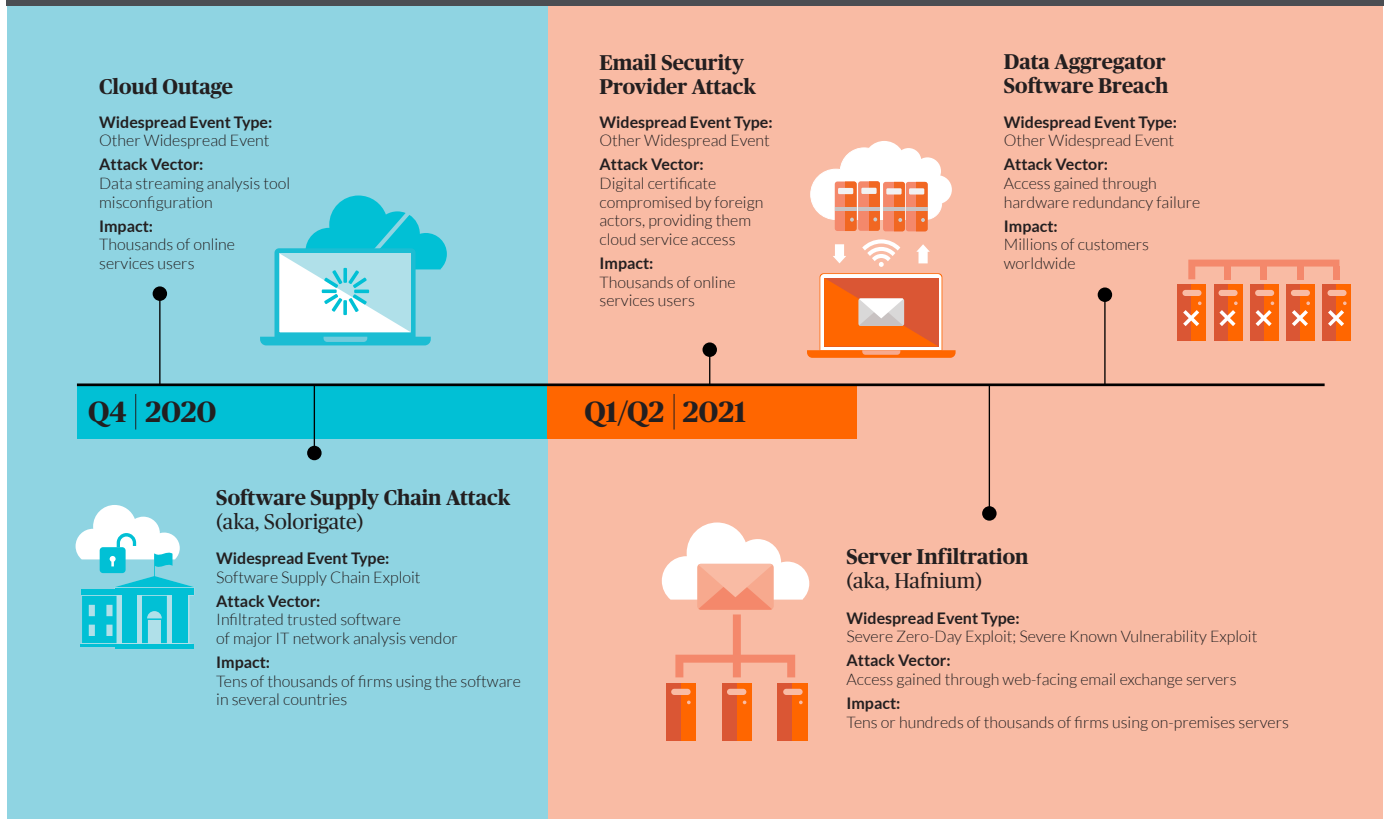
Cloud Outage

Widespread Event Type:
Other Widespread Event

Attack Vector:
Data streaming analysis tool misconfiguration

Impact:
Thousands of online services users

Email Security Provider Attack

Widespread Event Type:
Other Widespread Event

Attack Vector:
Digital certificate compromised by foreign actors, providing them cloud service access

Impact:
Thousands of online services users

Data Aggregator Software Breach

Widespread Event Type:
Other Widespread Event

Attack Vector:
Access gained through hardware redundancy failure

Impact:
Millions of customers worldwide

Q4 | 2020

Q1/Q2 | 2021

Software Supply Chain Attack (aka, Solorigate)

Widespread Event Type:
Software Supply Chain Exploit

Attack Vector:
Infiltrated trusted software of major IT network analysis vendor

Impact:
Tens of thousands of firms using the software in several countries

Server Infiltration (aka, Hafnium)

Widespread Event Type:
Severe Zero-Day Exploit; Severe Known Vulnerability Exploit

Attack Vector:
Access gained through web-facing email exchange servers

Impact:
Tens or hundreds of thousands of firms using on-premises servers